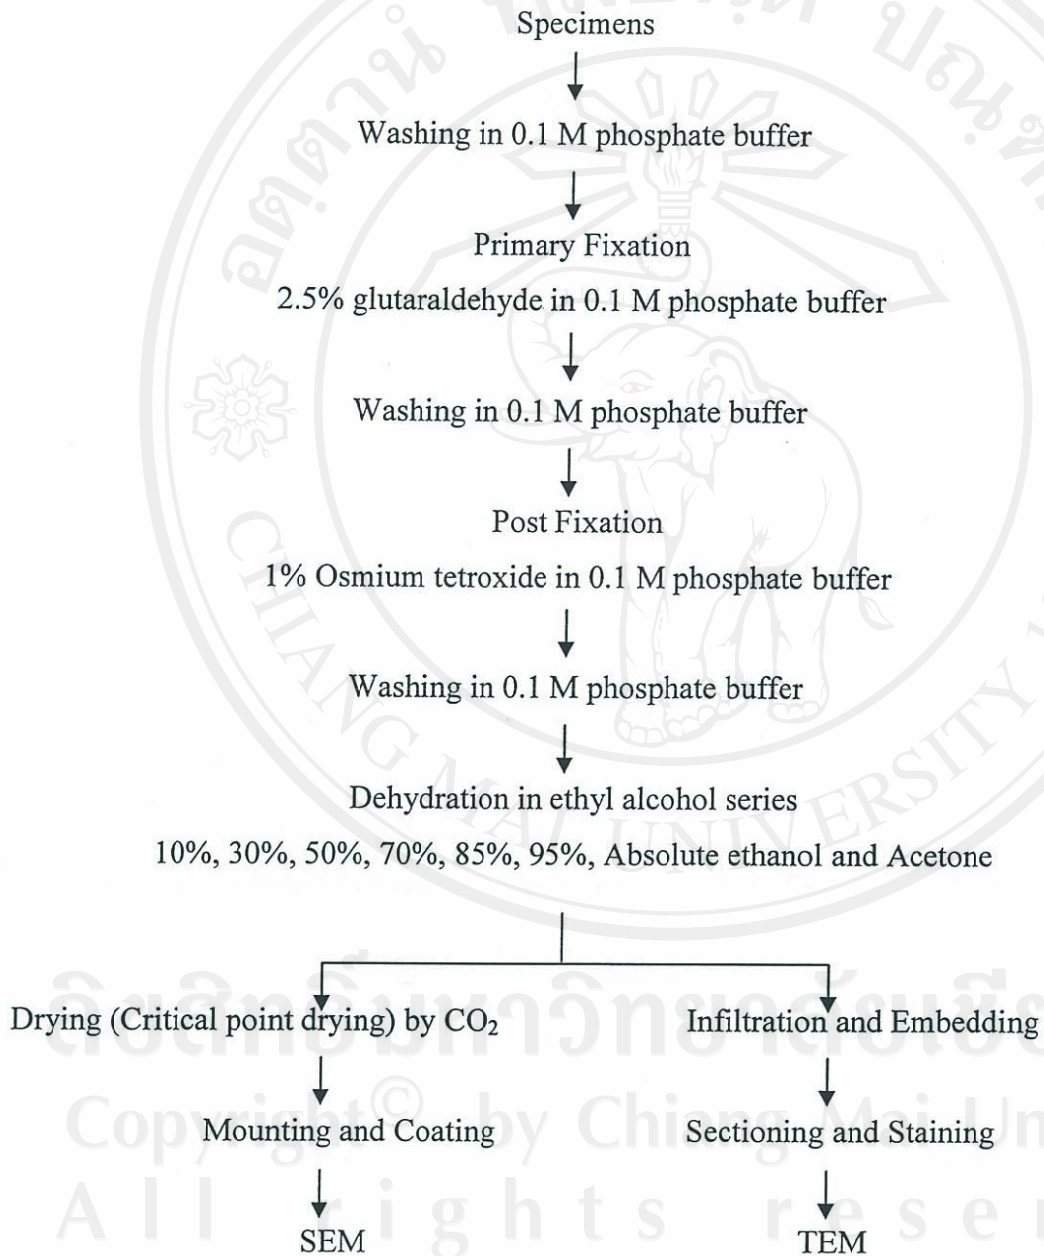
Specimens

Washing in 0.1 M phosphate buffer

Primary Fixation

2.5% glutaraldehyde in 0.1 M phosphate buffer

Washing in 0.1 M phosphate buffer

Post Fixation

1% Osmium tetroxide in 0.1 M phosphate buffer

Washing in 0.1 M phosphate buffer

Dehydration in ethyl alcohol series

10%, 30%, 50%, 70%, 85%, 95%, Absolute ethanol and Acetone

Drying (Critical point drying) by $CO_2$

Mounting and Coating

SEM

Infiltration and Embedding

Sectioning and Staining

TEM

CHIANG MAI UNIVERSITY

ลิขสิทธิ์มหาวิทยาลัยเชียงใหม่
Copyright© by Chiang Mai University
All rights reserved